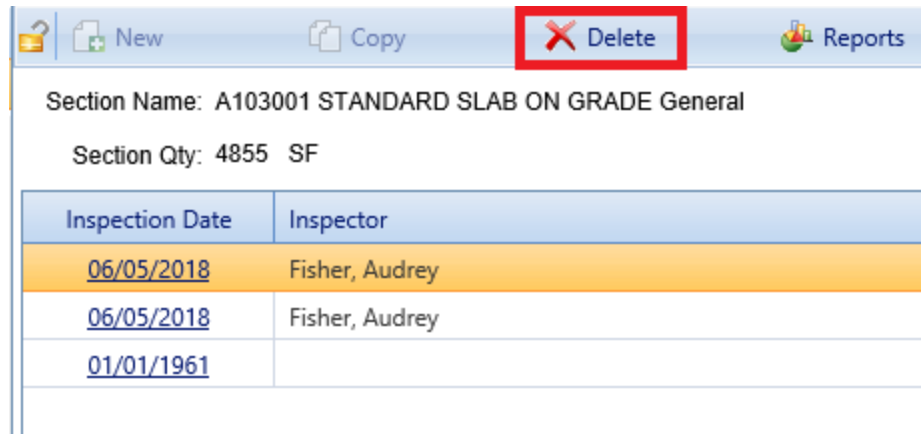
New Copy Delete Reports

Section Name: A103001 STANDARD SLAB ON GRADE General

Section Qty: 4855 SF

| Inspection Date | Inspector |
|---|---|
| 06/05/2018 | Fisher, Audrey |
| 06/05/2018 | Fisher, Audrey |
| 01/01/1961 | |